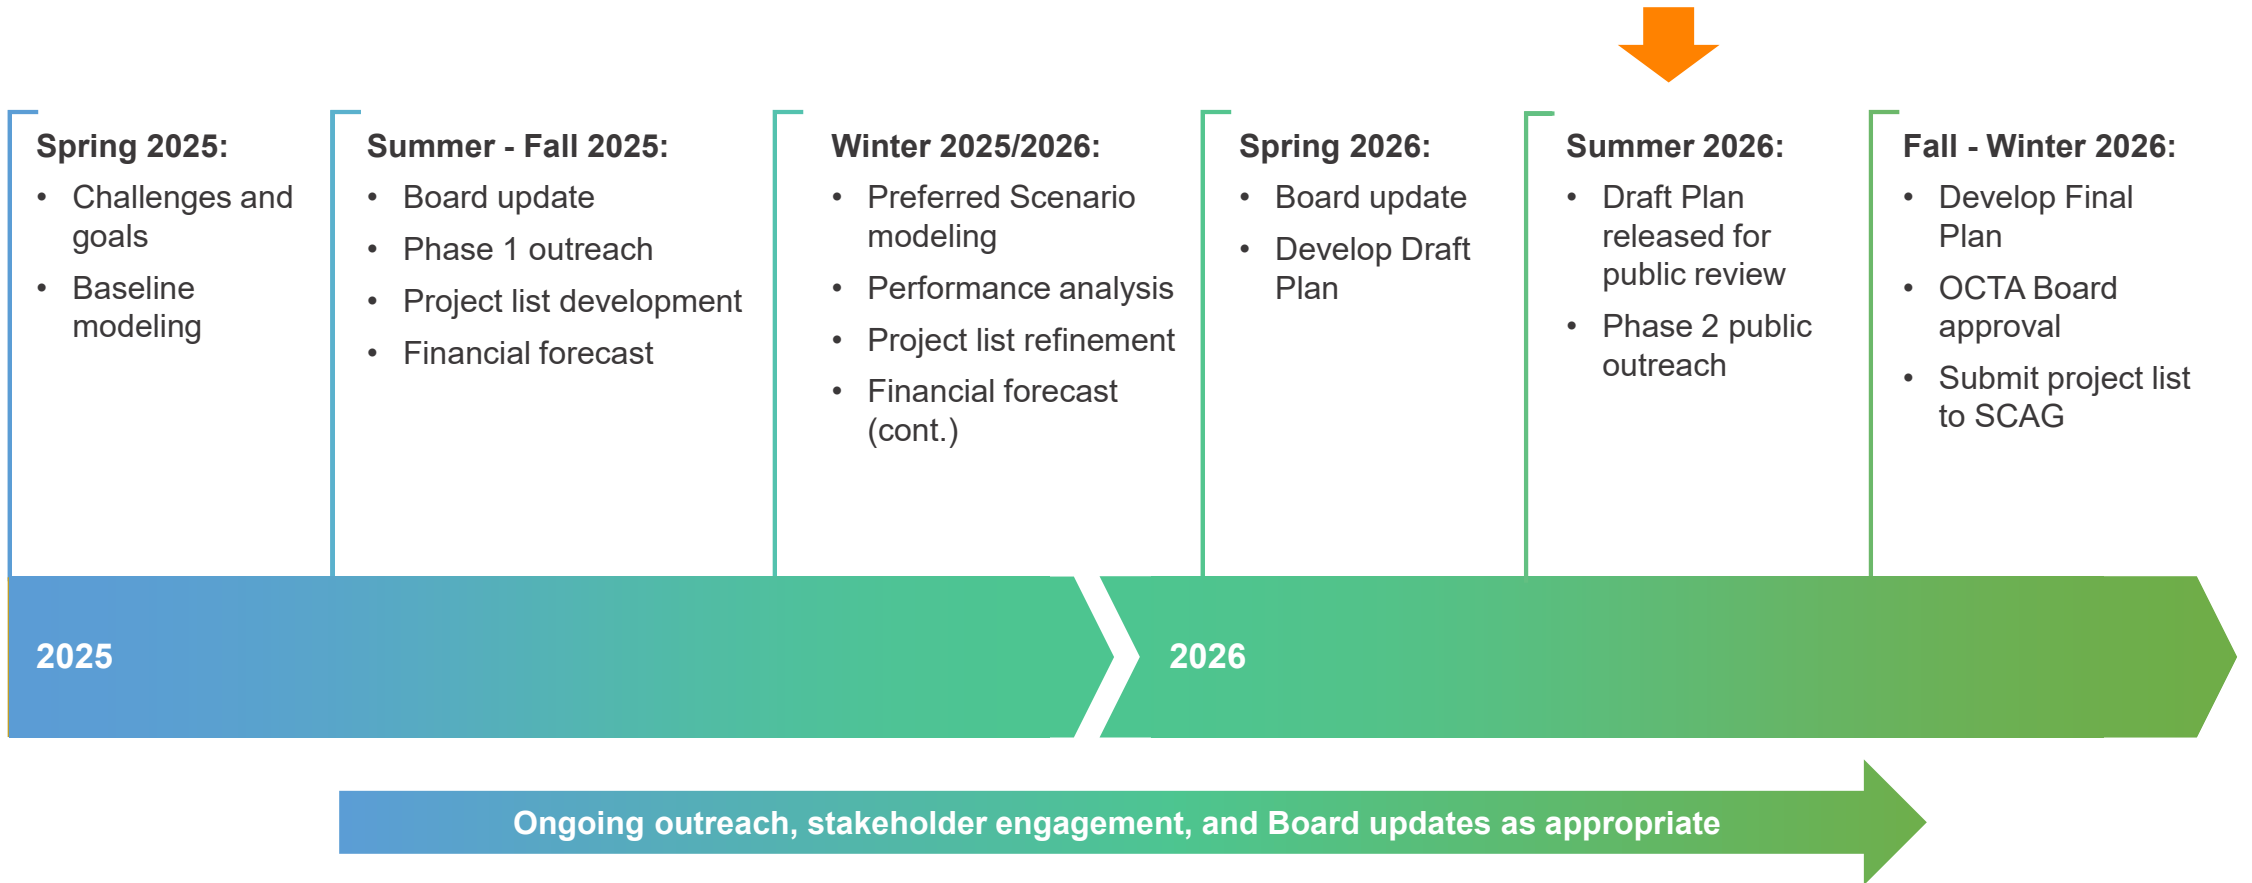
**Spring 2025:**
- Challenges and goals
- Baseline modeling

**Summer - Fall 2025:**
- Board update
- Phase 1 outreach
- Project list development
- Financial forecast

**Winter 2025/2026:**
- Preferred Scenario modeling
- Performance analysis
- Project list refinement
- Financial forecast (cont.)

**Spring 2026:**
- Board update
- Develop Draft Plan

**Summer 2026:**
- Draft Plan released for public review
- Phase 2 public outreach

**Fall - Winter 2026:**
- Develop Final Plan
- OCTA Board approval
- Submit project list to SCAG

2025

2026

Ongoing outreach, stakeholder engagement, and Board updates as appropriate